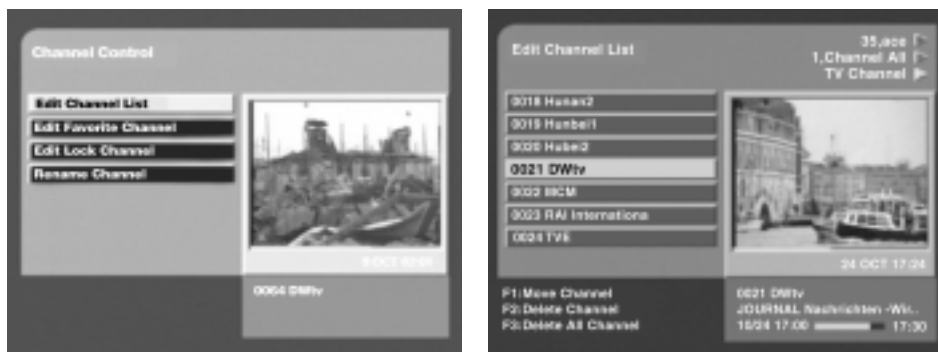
Channel Control

Edit Channel List
Edit Favorite Channel
Edit Lock Channel
Rename Channel

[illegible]

0064 DWtv

Edit Channel List

35,ace
1,Channel All
TV Channel

0018 Hunan2
0019 Hunbei1
0020 Hubei2
0021 DWtv
0022 MCM
0023 RAI Internationa
0024 TVE

24 OCT 17:24

F1:Move Channel
F2:Delete Channel
F3:Delete All Channel

0021 DWtv
JOURNAL Nachrichten -Wir..
10/24 17:00 17:30